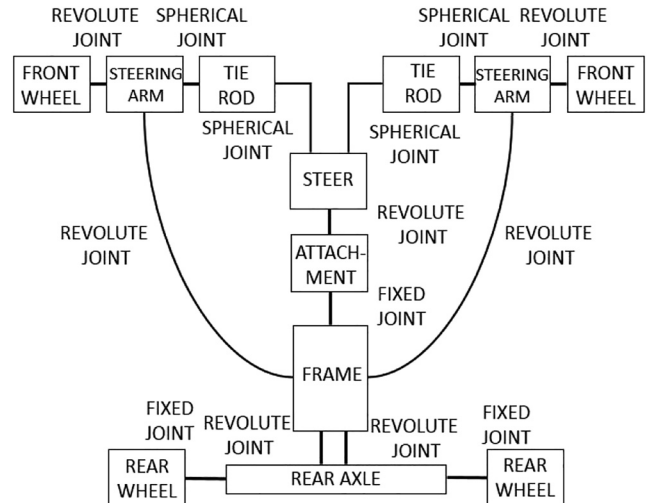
REVOLUTE JOINT

SPHERICAL JOINT

SPHERICAL JOINT

REVOLUTE JOINT

FRONT WHEEL

STEERING ARM

TIE ROD

TIE ROD

STEERING ARM

FRONT WHEEL

SPHERICAL JOINT

SPHERICAL JOINT

STEER

REVOLUTE JOINT

REVOLUTE JOINT

REVOLUTE JOINT

ATTACH-MENT

FIXED JOINT

FRAME

FIXED JOINT

REVOLUTE JOINT

REVOLUTE JOINT

FIXED JOINT

REAR WHEEL

REAR AXLE

REAR WHEEL